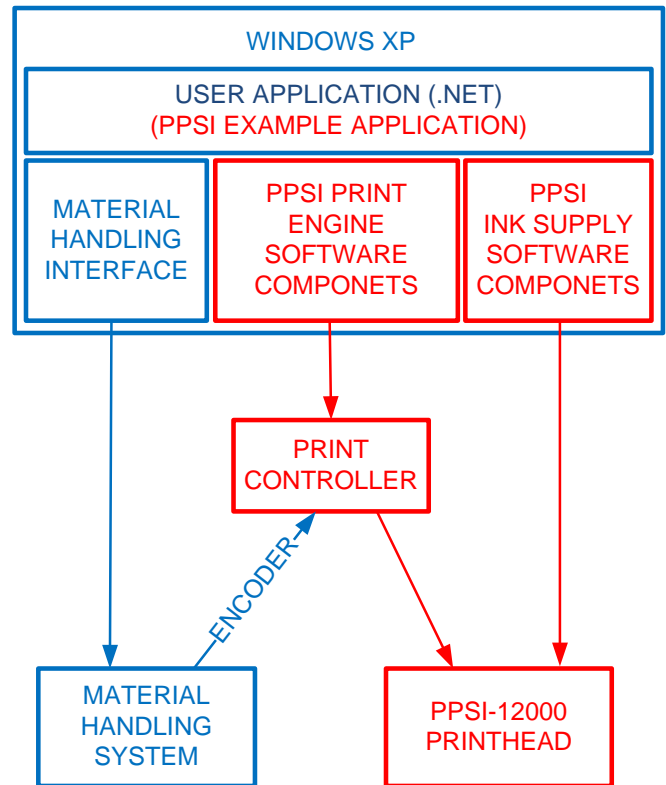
WINDOWS XP

USER APPLICATION (.NET)
(PPSI EXAMPLE APPLICATION)

MATERIAL HANDLING INTERFACE

PPSI PRINT ENGINE SOFTWARE COMPONETS

PPSI INK SUPPLY SOFTWARE COMPONETS

PRINT CONTROLLER

ENCODER

MATERIAL HANDLING SYSTEM

PPSI-12000 PRINTHEAD